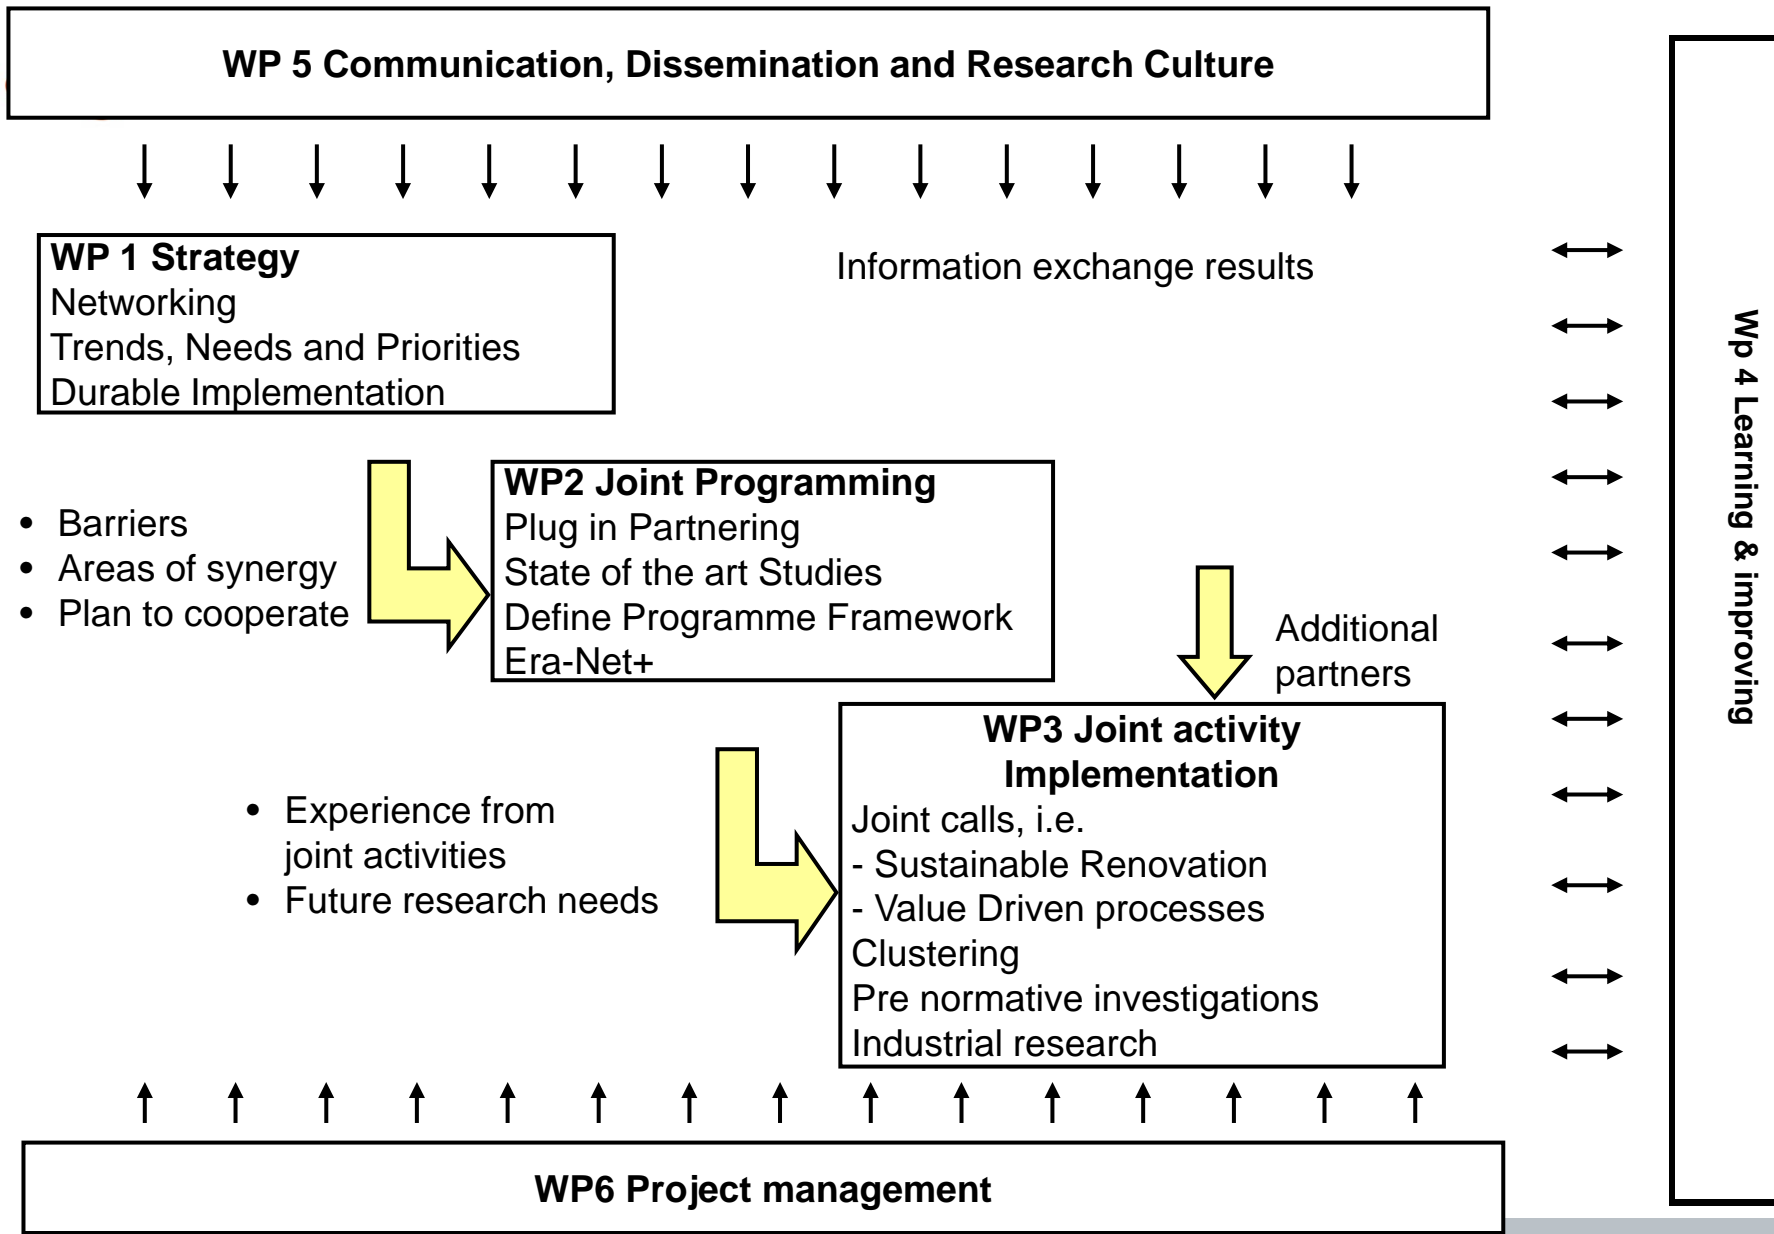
WP 5 Communication, Dissemination and Research Culture

WP 1 Strategy
Networking
Trends, Needs and Priorities
Durable Implementation

Information exchange results

- Barriers
- Areas of synergy
- Plan to cooperate

WP2 Joint Programming
Plug in Partnering
State of the art Studies
Define Programme Framework
Era-Net+

Additional partners

WP3 Joint activity Implementation
Joint calls, i.e.
- Sustainable Renovation
- Value Driven processes
Clustering
Pre normative investigations
Industrial research

- Experience from joint activities
- Future research needs

Wp 4 Learning & improving

WP6 Project management